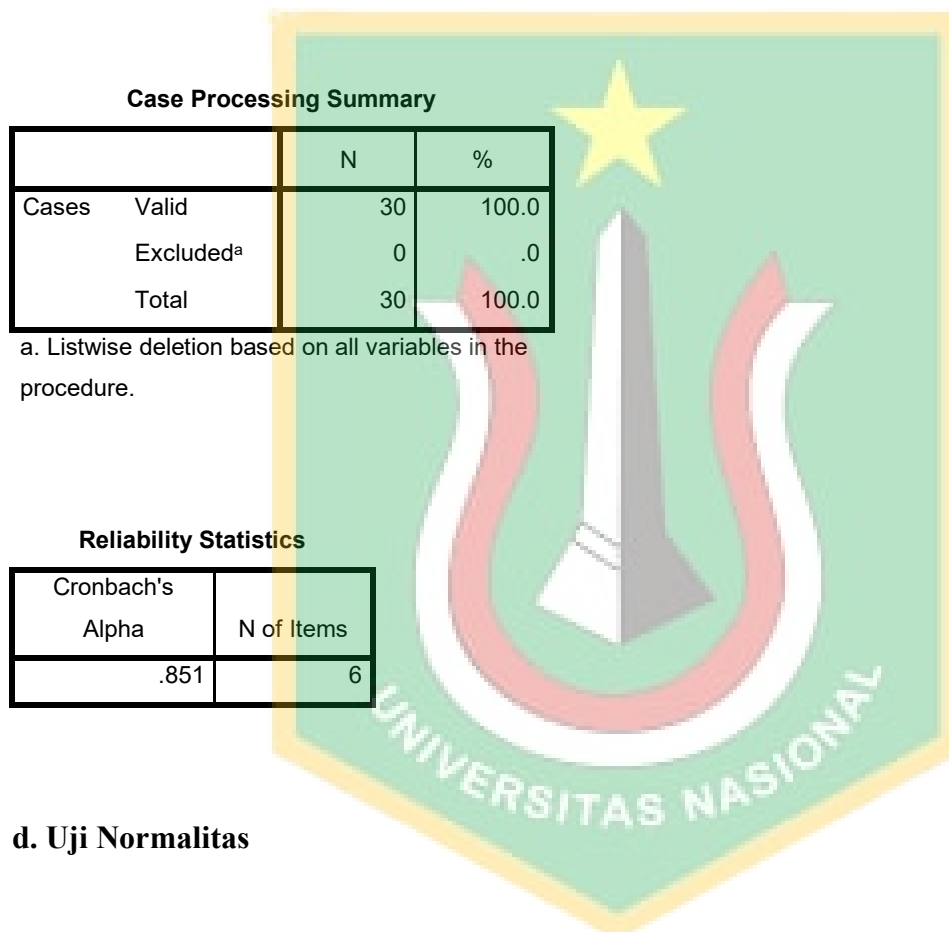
**Case Processing Summary**

| | | N | % |
|---|---|---|---|
| Cases | Valid | 30 | 100.0 |
| | Excluded$^a$ | 0 | .0 |
| | Total | 30 | 100.0 |

a. Listwise deletion based on all variables in the procedure.

**Reliability Statistics**

| Cronbach's Alpha | N of Items |
|---|---|
| .851 | 6 |

UNIVERSITAS NASIONAL

**d. Uji Normalitas**